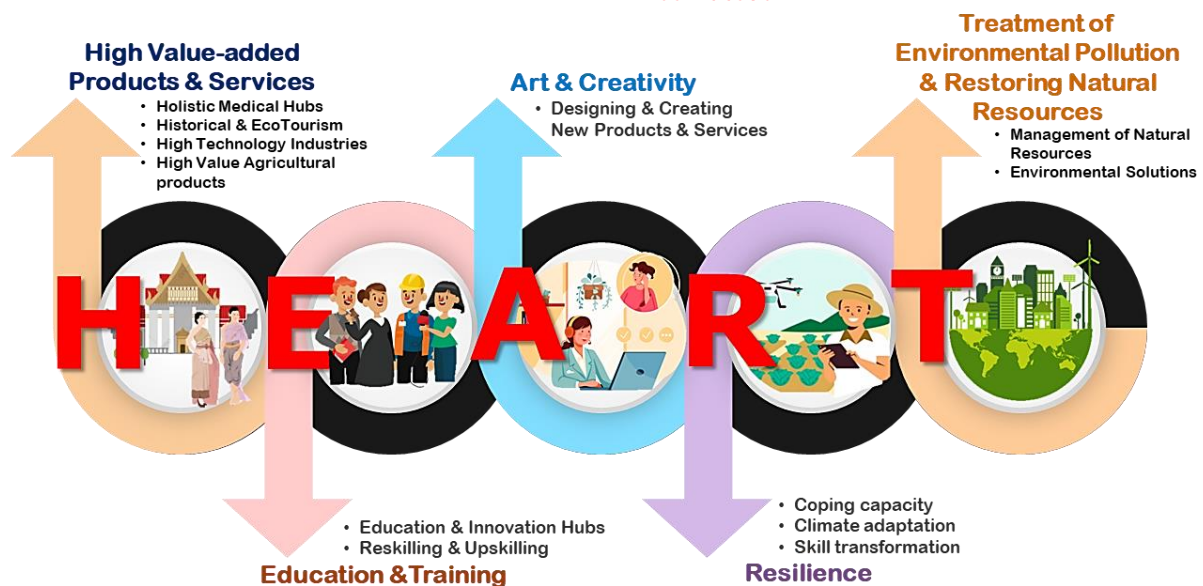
High Value-added Products & Services

- Holistic Medical Hubs
- Historical & EcoTourism
- High Technology Industries
- High Value Agricultural products

Art & Creativity

- Designing & Creating New Products & Services

Treatment of Environmental Pollution & Restoring Natural Resources

- Management of Natural Resources
- Environmental Solutions

H E A R T

- Education & Innovation Hubs
- Reskilling & Upskilling

Education &Training

- Coping capacity
- Climate adaptation
- Skill transformation

Resilience